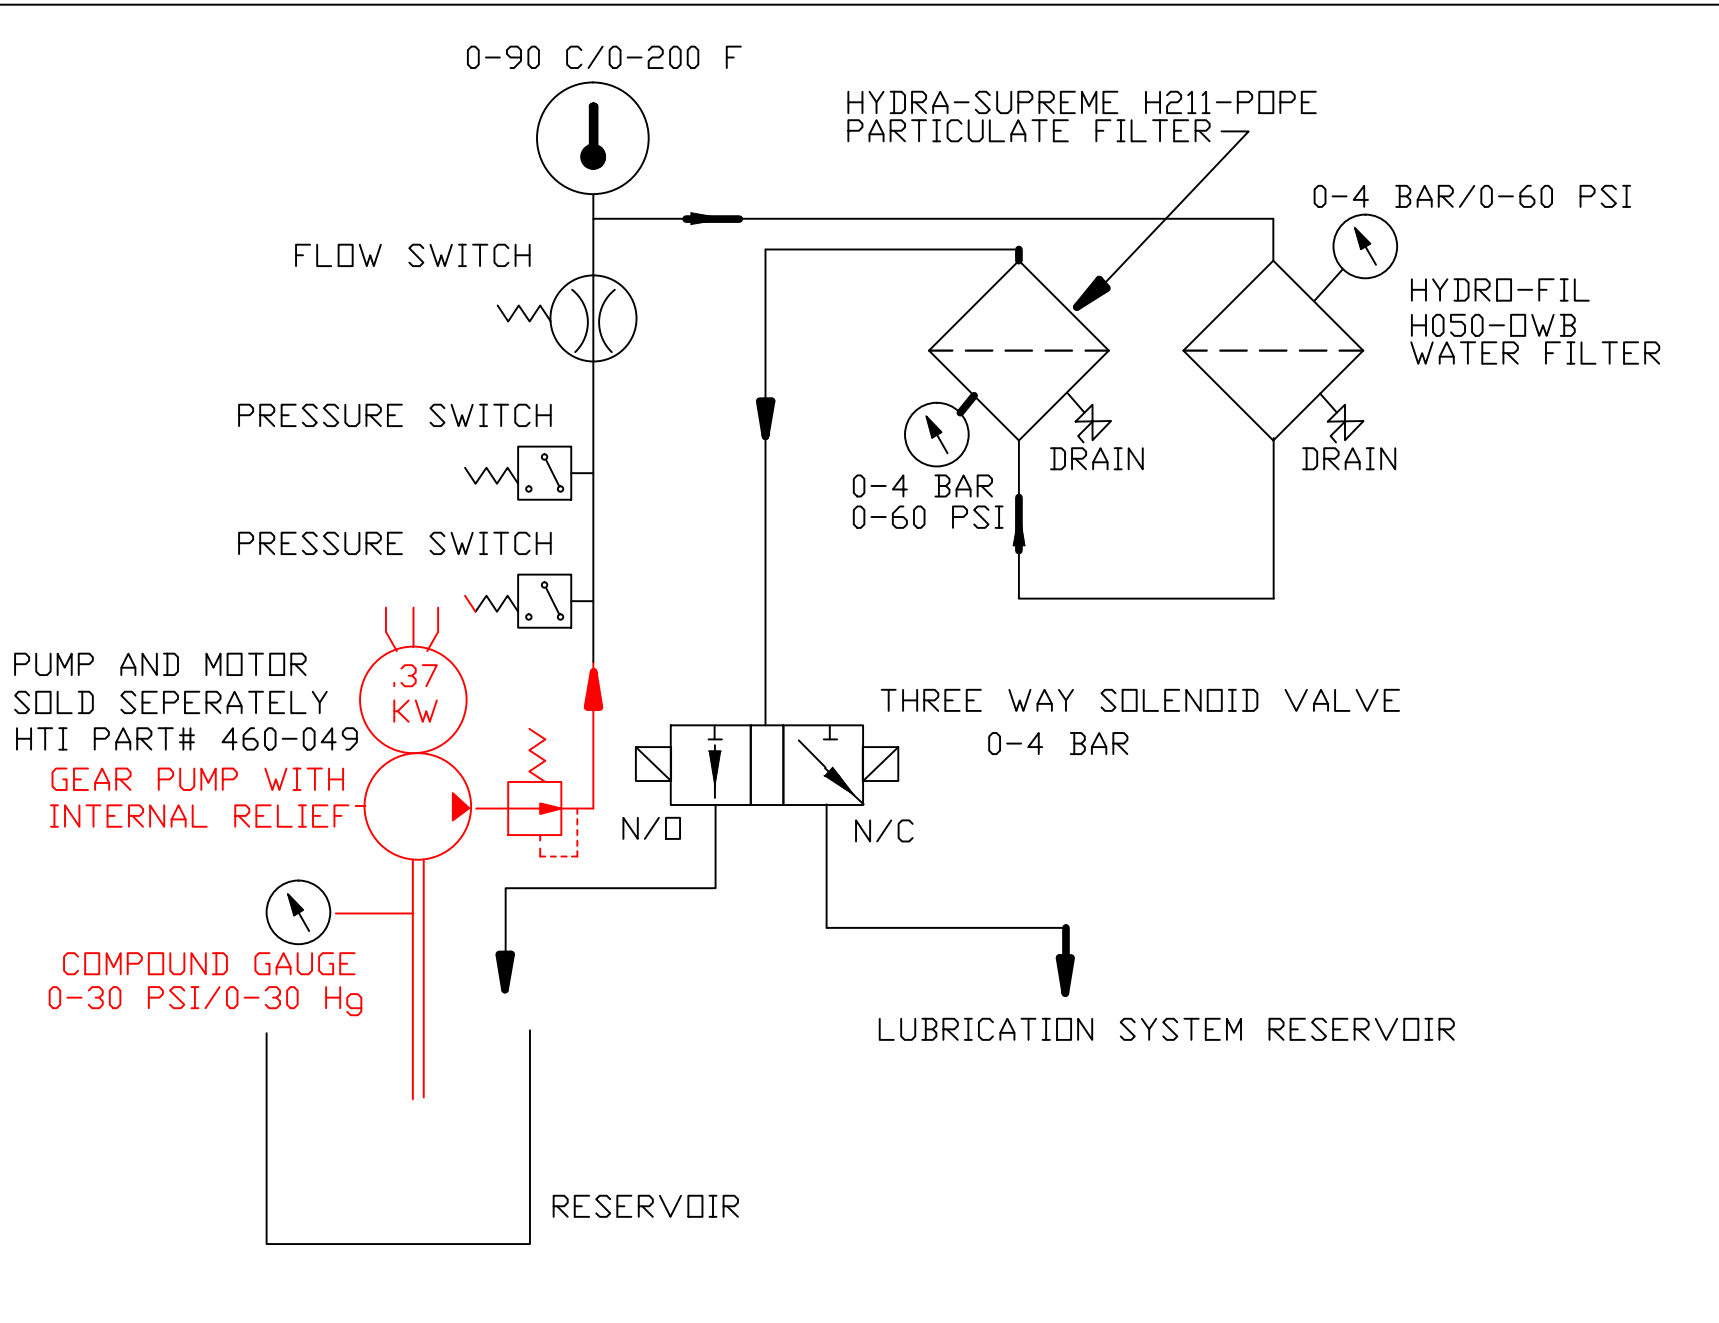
0-90 C/0-200 F

HYDRA-SUPREME H211-POPE
PARTICULATE FILTER

0-4 BAR/0-60 PSI

FLOW SWITCH

HYDRO-FIL
H050-OWB
WATER FILTER

PRESSURE SWITCH

DRAIN

DRAIN

0-4 BAR
0-60 PSI

PRESSURE SWITCH

PUMP AND MOTOR
SOLD SEPERATELY
HTI PART# 460-049

.37
KW

THREE WAY SOLENOID VALVE
0-4 BAR

GEAR PUMP WITH
INTERNAL RELIEF

N/O

N/C

COMPOUND GAUGE
0-30 PSI/0-30 Hg

LUBRICATION SYSTEM RESERVOIR

RESERVOIR